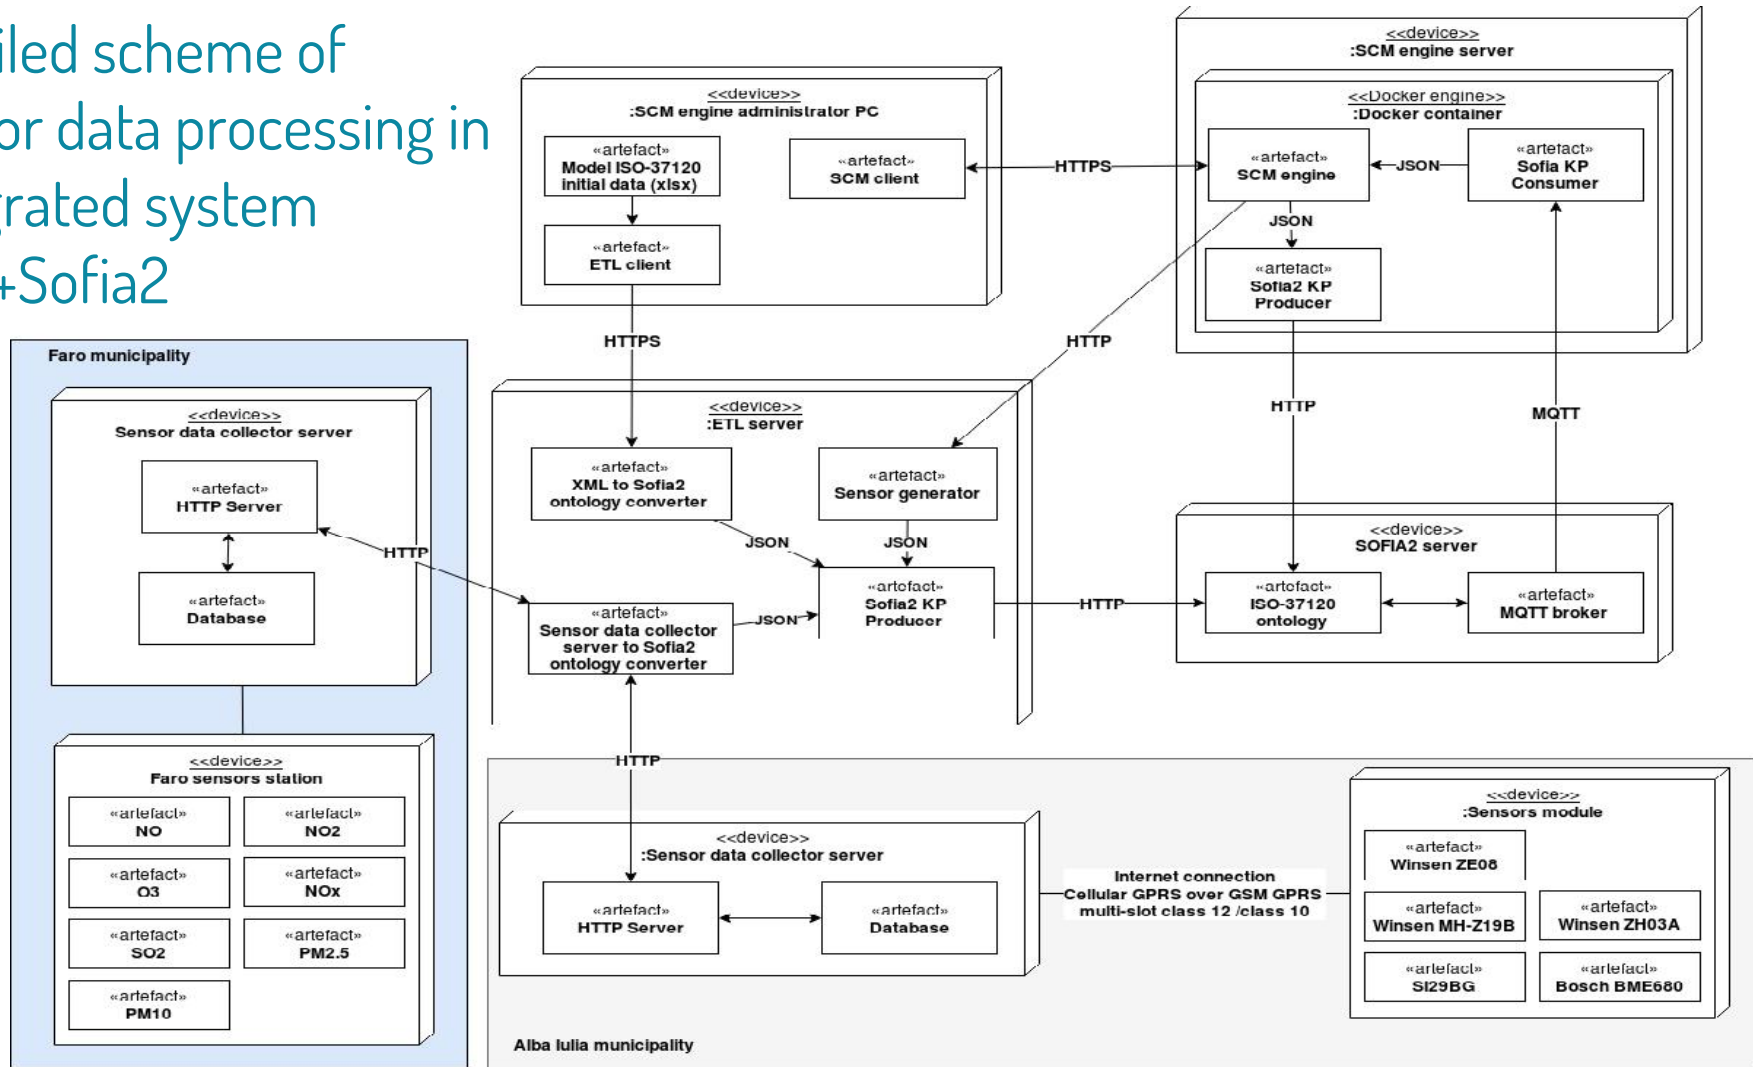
iled scheme of
or data processing in
rated system
+Sofia2

<<device>>
:SCM engine administrator PC

«artefact»
Model ISO-37120 initial data (xlsx)

«artefact»
SCM client

«artefact»
ETL client

<<device>>
:SCM engine server

<<Docker engine>>
:Docker container

«artefact»
SCM engine

«artefact»
Sofia KP Consumer

JSON

JSON

«artefact»
Sofia2 KP Producer

HTTPS

HTTPS

HTTP

HTTP

MQTT

Faro municipality

<<device>>
Sensor data collector server

«artefact»
HTTP Server

«artefact»
Database

HTTP

<<device>>
:ETL server

«artefact»
XML to Sofia2 ontology converter

«artefact»
Sensor generator

JSON

JSON

«artefact»
Sofia2 KP Producer

«artefact»
Sensor data collector server to Sofia2 ontology converter

JSON

HTTP

<<device>>
SOFIA2 server

«artefact»
ISO-37120 ontology

«artefact»
MQTT broker

<<device>>
Faro sensors station

| «artefact» NO | «artefact» NO2 |
|---|---|
| «artefact» O3 | «artefact» NOx |
| «artefact» SO2 | «artefact» PM2.5 |
| «artefact» PM10 | |

HTTP

<<device>>
:Sensor data collector server

«artefact»
HTTP Server

«artefact»
Database

Internet connection
Cellular GPRS over GSM GPRS
multi-slot class 12 /class 10

<<device>>
:Sensors module

«artefact»
Winsen ZE08

«artefact»
Winsen MH-Z19B

«artefact»
Winsen ZH03A

«artefact»
SI29BG

«artefact»
Bosch BME680

Alba Iulia municipality